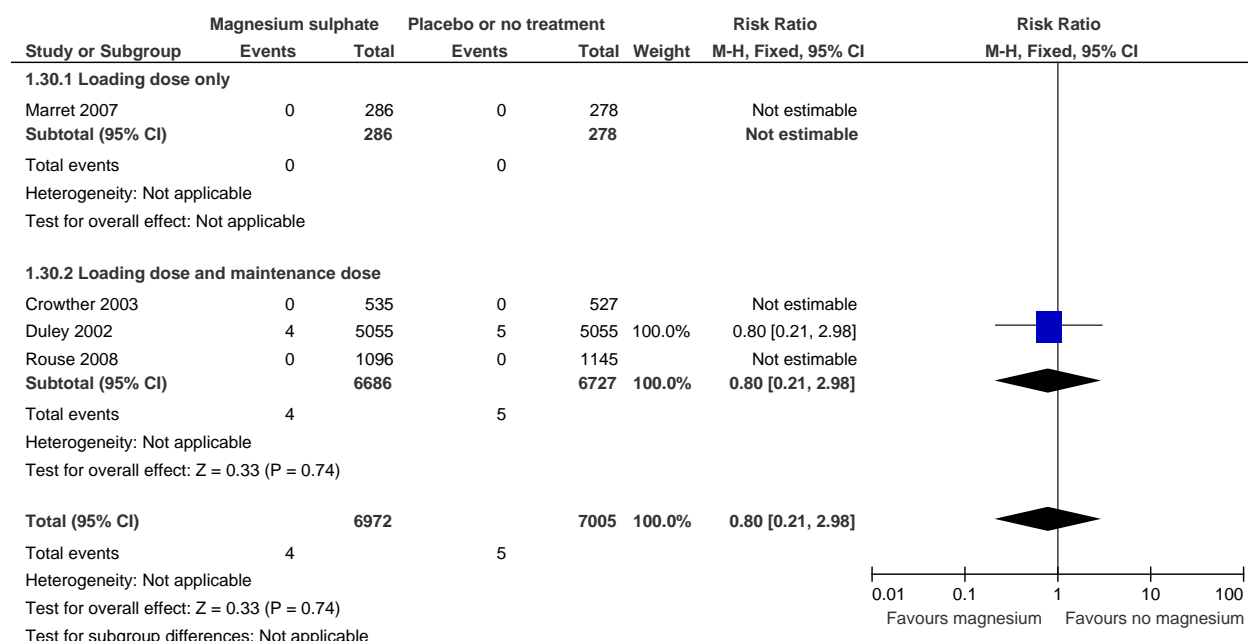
| Study or Subgroup | Magnesium sulphate Events | Magnesium sulphate Total | Placebo or no treatment Events | Placebo or no treatment Total | Weight | Risk Ratio M-H, Fixed, 95% CI |
|---|---|---|---|---|---|---|
| **1.30.1 Loading dose only** | | | | | | |
| Marret 2007 | 0 | 286 | 0 | 278 | | Not estimable |
| **Subtotal (95% CI)** | | **286** | | **278** | | **Not estimable** |
| Total events | 0 | | 0 | | | |
| Heterogeneity: Not applicable | | | | | | |
| Test for overall effect: Not applicable | | | | | | |
| **1.30.2 Loading dose and maintenance dose** | | | | | | |
| Crowther 2003 | 0 | 535 | 0 | 527 | | Not estimable |
| Duley 2002 | 4 | 5055 | 5 | 5055 | 100.0% | 0.80 [0.21, 2.98] |
| Rouse 2008 | 0 | 1096 | 0 | 1145 | | Not estimable |
| **Subtotal (95% CI)** | | **6686** | | **6727** | **100.0%** | **0.80 [0.21, 2.98]** |
| Total events | 4 | | 5 | | | |
| Heterogeneity: Not applicable | | | | | | |
| Test for overall effect: Z = 0.33 (P = 0.74) | | | | | | |
| **Total (95% CI)** | | **6972** | | **7005** | **100.0%** | **0.80 [0.21, 2.98]** |
| Total events | 4 | | 5 | | | |
| Heterogeneity: Not applicable | | | | | | |
| Test for overall effect: Z = 0.33 (P = 0.74) | | | | | | |
| Test for subgroup differences: Not applicable | | | | | | |

Risk Ratio
M-H, Fixed, 95% CI

0.01 0.1 1 10 100
Favours magnesium Favours no magnesium